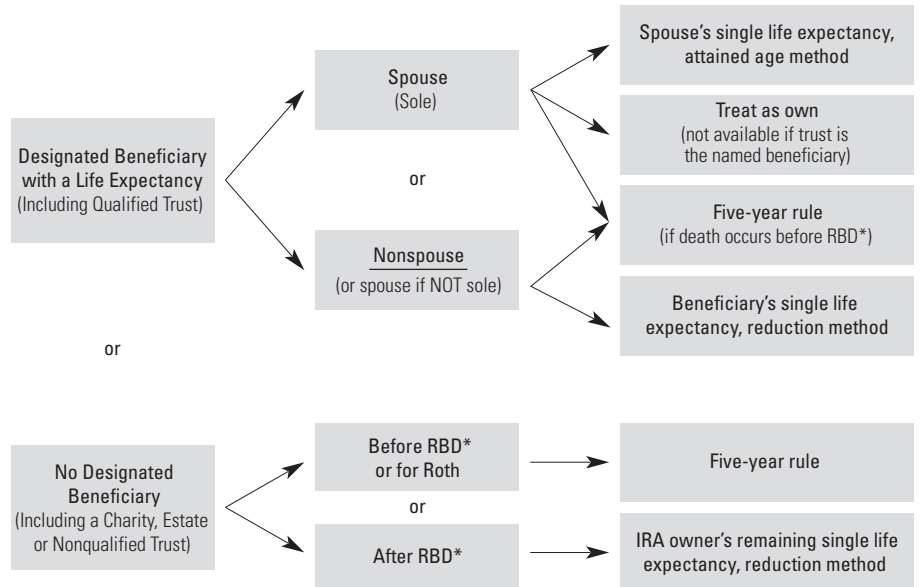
Designated Beneficiary with a Life Expectancy (Including Qualified Trust)

Spouse (Sole)

or

Nonspouse (or spouse if NOT sole)

Spouse's single life expectancy, attained age method

Treat as own (not available if trust is the named beneficiary)

Five-year rule (if death occurs before RBD*)

Beneficiary's single life expectancy, reduction method

or

No Designated Beneficiary (Including a Charity, Estate or Nonqualified Trust)

Before RBD* or for Roth

or

After RBD*

Five-year rule

IRA owner's remaining single life expectancy, reduction method